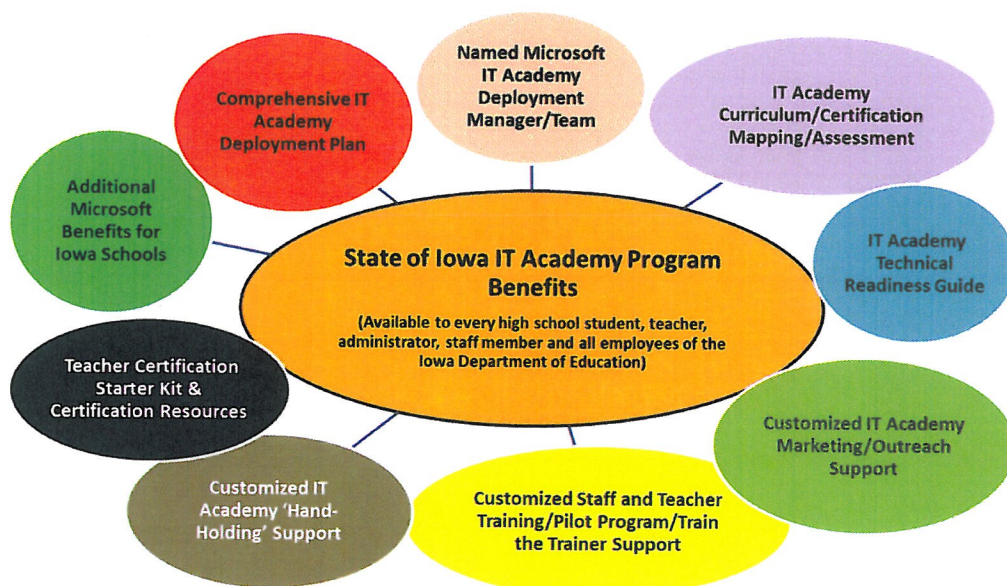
State of Iowa IT Academy Program Benefits

(Available to every high school student, teacher, administrator, staff member and all employees of the Iowa Department of Education)

Named Microsoft IT Academy Deployment Manager/Team

IT Academy Curriculum/Certification Mapping/Assessment

IT Academy Technical Readiness Guide

Customized IT Academy Marketing/Outreach Support

Customized Staff and Teacher Training/Pilot Program/Train the Trainer Support

Customized IT Academy 'Hand-Holding' Support

Teacher Certification Starter Kit & Certification Resources

Additional Microsoft Benefits for Iowa Schools

Comprehensive IT Academy Deployment Plan